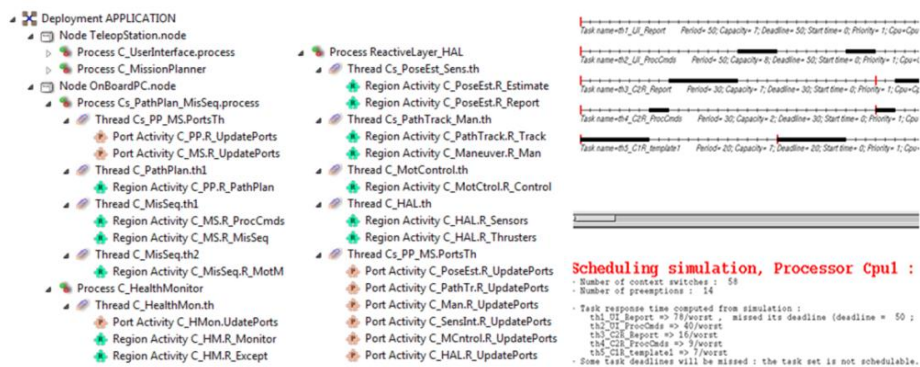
Deployment APPLICATION
Node TeleopStation.node
Process C_UserInterface.process
Process C_MissionPlanner
Node OnBoardPC.node
Process Cs_PathPlan_MisSeq.process
Thread Cs_PP_MS.PortsTh
Port Activity C_PP.R_UpdatePorts
Port Activity C_MS.R_UpdatePorts
Thread C_PathPlan.th1
Region Activity C_PP.R_PathPlan
Thread C_MisSeq.th1
Region Activity C_MS.R_ProcCmds
Region Activity C_MS.R_MisSeq
Thread C_MisSeq.th2
Region Activity C_MisSeq.R_MotM
Process C_HealthMonitor
Thread C_HealthMon.th
Port Activity C_HMon.UdatePorts
Region Activity C_HM.R_Monitor
Region Activity C_HM.R_Except

Process ReactiveLayer_HAL
Thread Cs_PoseEst_Sens.th
Region Activity C_PoseEst.R_Estimate
Region Activity C_PoseEst.R_Report
Thread Cs_PathTrack_Man.th
Region Activity C_PathTrack.R_Track
Region Activity C_Maneuver.R_Man
Thread C_MotControl.th
Region Activity C_MotCtrol.R_Control
Thread C_HAL.th
Region Activity C_HAL.R_Sensors
Region Activity C_HAL.R_Thrusters
Thread Cs_PP_MS.PortsTh
Port Activity C_PoseEst.R_UpdatePorts
Port Activity C_PathTr.R_UpdatePorts
Port Activity C_Man.R_UpdatePorts
Port Activity C_SensInt.R_UpdatePorts
Port Activity C_MCntrol.R_UpdatePorts
Port Activity C_HAL.R_UpdatePorts

Task name=th1_UI_Report Period= 50; Capacity= 7; Deadline= 50; Start time= 0; Priority= 1; Cpu=
Task name=th2_UI_ProcCmds Period= 50; Capacity= 8; Deadline= 50; Start time= 0; Priority= 1; Cpu=
Task name=th3_C2R_Report Period= 30; Capacity= 7; Deadline= 30; Start time= 0; Priority= 1; Cpu=
Task name=th4_C2R_ProcCmds Period= 30; Capacity= 2; Deadline= 30; Start time= 0; Priority= 1; Cpu=
Task name=th5_C1R_template1 Period= 20; Capacity= 7; Deadline= 20; Start time= 0; Priority= 1; Cpu=

Scheduling simulation, Processor Cpu1 :
- Number of context switches : 58
- Number of preemptions : 14

- Task response time computed from simulation :
th1_UI_Report => 78/worst , missed its deadline (deadline = 50 ;
th2_UI_ProcCmds => 40/worst
th3_C2R_Report => 16/worst
th4_C2R_ProcCmds => 9/worst
th5_C1R_template1 => 7/worst
- Some task deadlines will be missed : the task set is not schedulable.